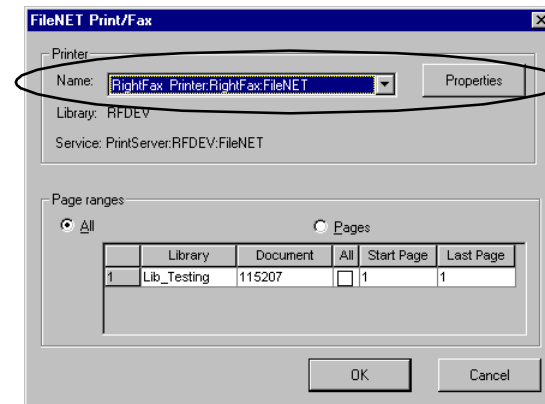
FileNET Print/Fax

Printer

Name: RightFax_Printer:RightFax:FileNET

Properties

Library: RFDEV

Service: PrintServer:RFDEV:FileNET

Page ranges

All

Pages

| | Library | Document | All | Start Page | Last Page |
|---|---|---|---|---|---|
| 1 | Lib_Testing | 115207 | | 1 | 1 |

OK

Cancel